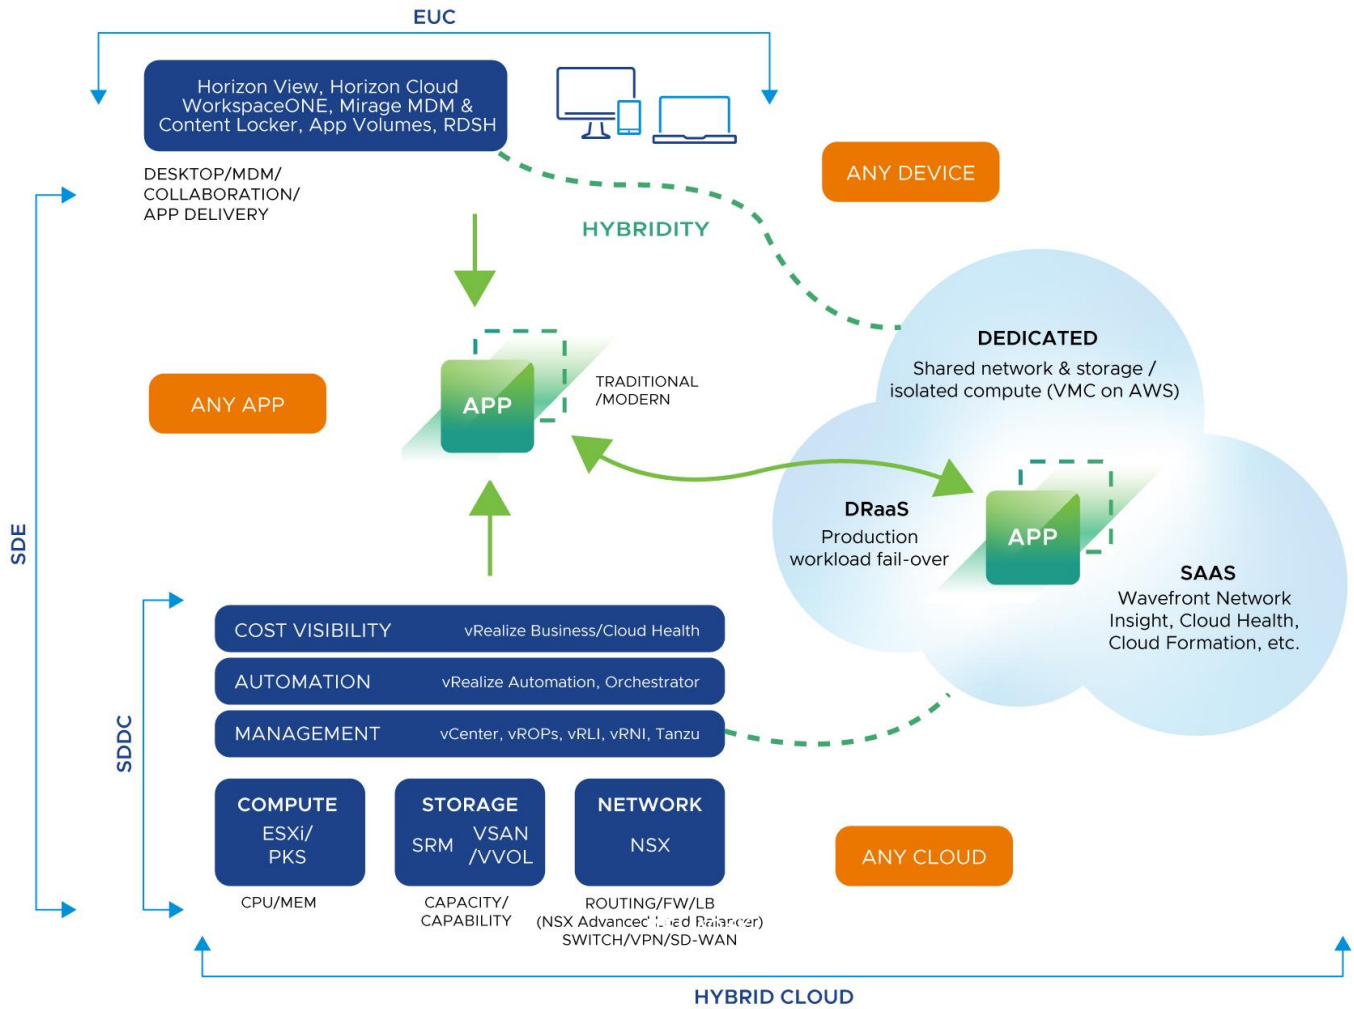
EUC

Horizon View, Horizon Cloud WorkspaceONE, Mirage MDM & Content Locker, App Volumes, RDSH

DESKTOP/MDM/ COLLABORATION/ APP DELIVERY

ANY DEVICE

HYBRIDITY

DEDICATED
Shared network & storage / isolated compute (VMC on AWS)

ANY APP

APP

TRADITIONAL /MODERN

DRaaS
Production workload fail-over

APP

SAAS
Wavefront Network Insight, Cloud Health, Cloud Formation, etc.

SDE

SDDC

COST VISIBILITY vRealize Business/Cloud Health

AUTOMATION vRealize Automation, Orchestrator

MANAGEMENT vCenter, vROPs, vRLI, vRNI, Tanzu

COMPUTE
ESXi/ PKS

STORAGE
SRM VSAN /VVOL

NETWORK
NSX

ANY CLOUD

CPU/MEM

CAPACITY/ CAPABILITY

ROUTING/FW/LB
(NSX Advanced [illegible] Balancer)
SWITCH/VPN/SD-WAN

HYBRID CLOUD